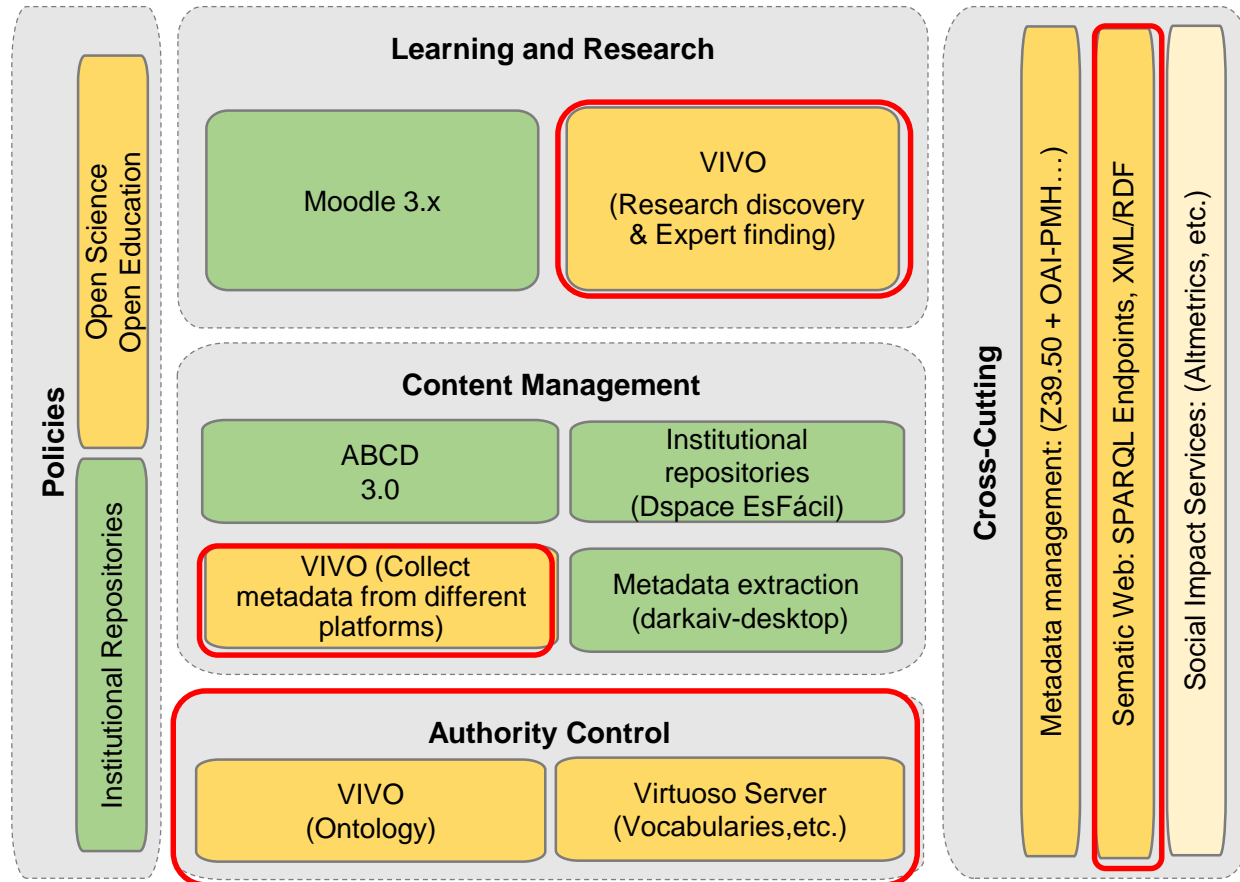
Policies

Open Science
Open Education

Institutional Repositories

Learning and Research

Moodle 3.x

VIVO
(Research discovery & Expert finding)

Content Management

ABCD
3.0

Institutional repositories
(Dspace EsFácil)

VIVO (Collect metadata from different platforms)

Metadata extraction
(darkaiv-desktop)

Authority Control

VIVO
(Ontology)

Virtuoso Server
(Vocabularies,etc.)

Cross-Cutting

Metadata management: (Z39.50 + OAI-PMH…)

Sematic Web: SPARQL Endpoints, XML/RDF

Social Impact Services: (Altmetrics, etc.)